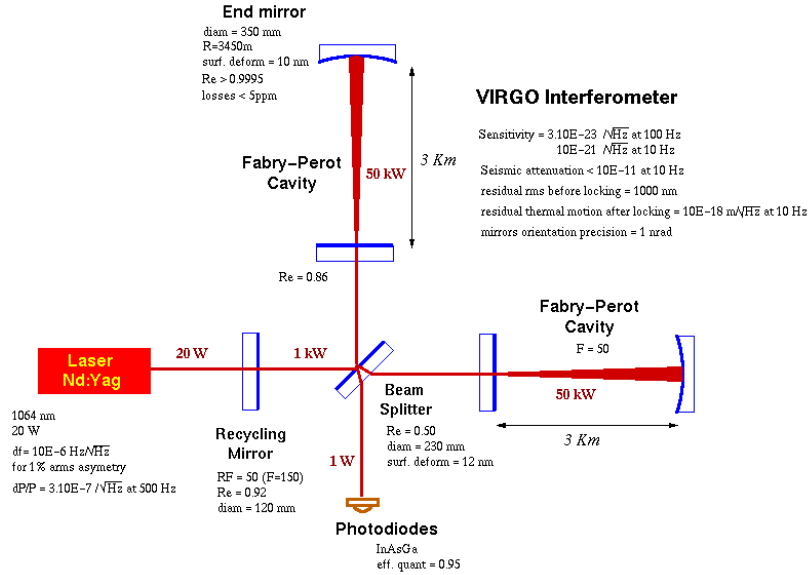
End mirror
diam = 350 mm
R=3450m
surf. deform = 10 nm
Re > 0.9995
losses < 5ppm

VIRGO Interferometer

Sensitivity = 3.10E−23 $/\sqrt{Hz}$ at 100 Hz
10E−21 $/\sqrt{Hz}$ at 10 Hz
Seismic attenuation < 10E−11 at 10 Hz
residual rms before locking = 1000 nm
residual thermal motion after locking = 10E−18 m$/\sqrt{Hz}$ at 10 Hz
mirrors orientation precision = 1 nrad

Fabry−Perot
Cavity

50 kW

3 Km

Re = 0.86

Fabry−Perot
Cavity
F = 50

Laser
Nd:Yag

20 W

1 kW

Beam
Splitter

50 kW

1064 nm
20 W
df= 10E−6 Hz$/\sqrt{Hz}$
for 1% arms asymetry
dP/P = 3.10E−7 $/\sqrt{Hz}$ at 500 Hz

Recycling
Mirror
RF = 50 (F=150)
Re = 0.92
diam = 120 mm

1 W

Re = 0.50
diam = 230 mm
surf. deform = 12 nm

3 Km

Photodiodes
InAsGa
eff. quant = 0.95